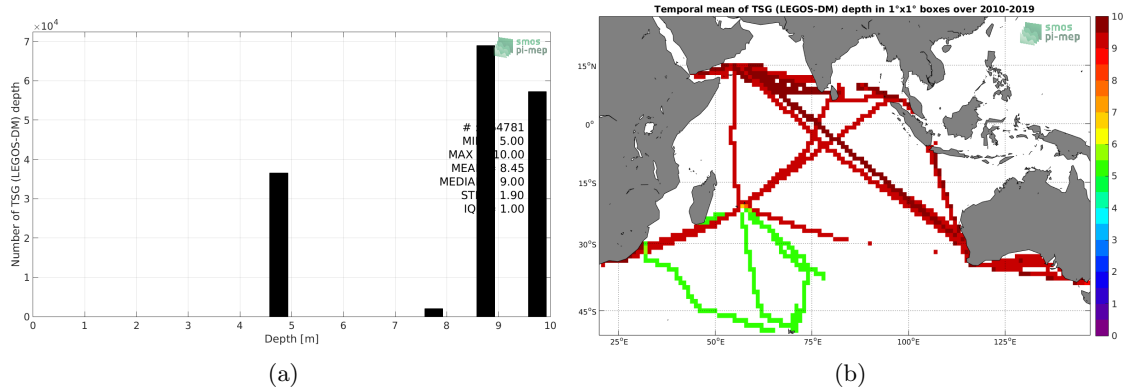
$\times10^4$

smos pi-mep

Number of TSG (LEGOS-DM) depth

7
6
5
4
3
2
1
0

0 1 2 3 4 5 6 7 8 9 10

Depth [m]

# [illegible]4781
MI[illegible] 5.00
MAX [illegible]10.00
MEA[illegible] 8.45
MEDIA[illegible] 9.00
ST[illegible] 1.90
IQ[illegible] 1.00

(a)

Temporal mean of TSG (LEGOS-DM) depth in 1°x1° boxes over 2010-2019

smos pi-mep

15°N
0°
15°S
30°S
45°S

25°E 50°E 75°E 100°E 125°E

10
9
8
7
6
5
4
3
2
1
0

(b)